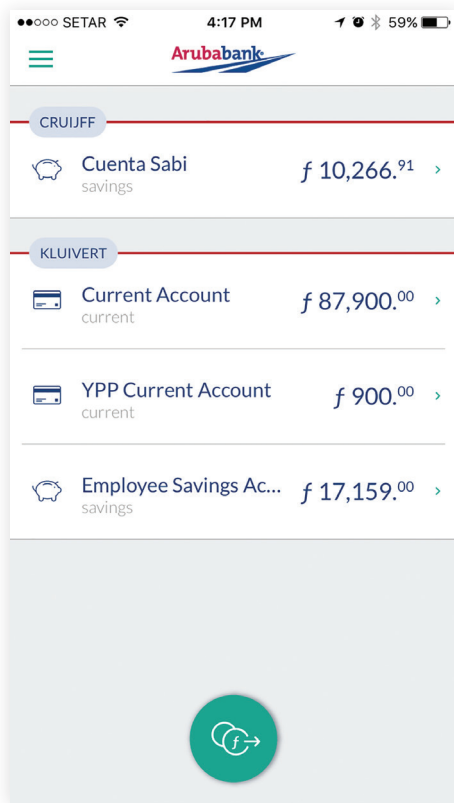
●●○○○ SETAR 4:17 PM 59%

Arubabank

CRUIJFF

Cuenta Sabi
savings
$f$ 10,266.$^{91}$ ›

KLUIVERT

Current Account
current
$f$ 87,900.$^{00}$ ›

YPP Current Account
current
$f$ 900.$^{00}$ ›

Employee Savings Ac...
savings
$f$ 17,159.$^{00}$ ›